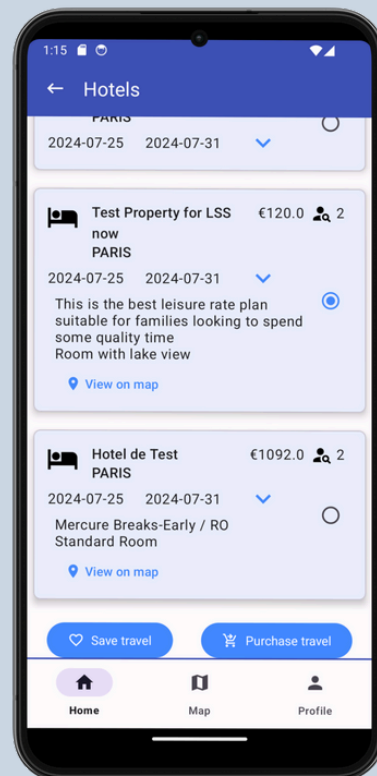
1:15

Hotels

PARIS

2024-07-25 2024-07-31

Test Property for LSS now
PARIS
€120.0 2

2024-07-25 2024-07-31

This is the best leisure rate plan suitable for families looking to spend some quality time
Room with lake view

View on map

Hotel de Test
PARIS
€1092.0 2

2024-07-25 2024-07-31

Mercure Breaks-Early / RO
Standard Room

View on map

Save travel

Purchase travel

Home

Map

Profile